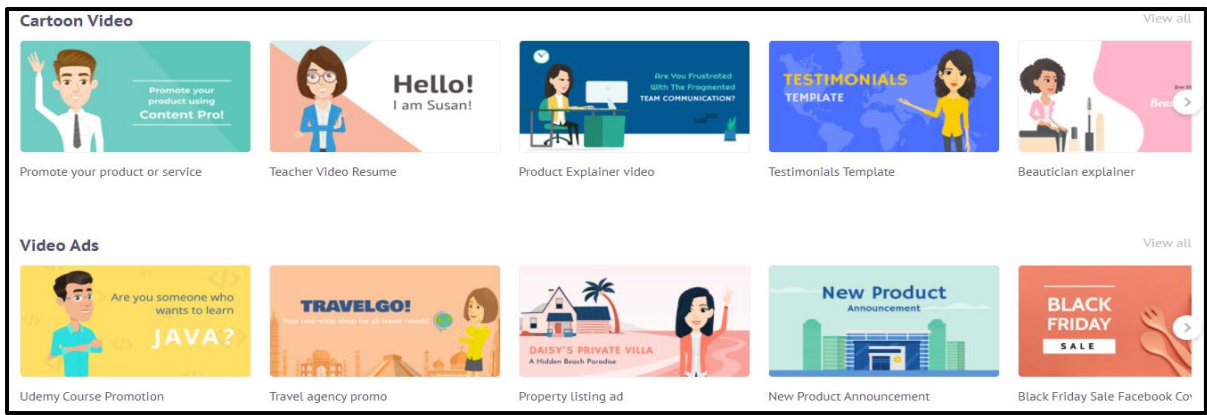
Cartoon Video

View all

Promote your product using Content Pro!

Promote your product or service

Hello! I am Susan!

Teacher Video Resume

Are You Frustrated With The Fragmented TEAM COMMUNICATION?

Product Explainer video

TESTIMONIALS TEMPLATE

Testimonials Template

Beau

Beautician explainer

Video Ads

View all

Are you someone who wants to learn JAVA?

Udemy Course Promotion

TRAVELGO! Your one-stop shop for all travel needs!

Travel agency promo

DAISY'S PRIVATE VILLA A Hidden Beach Paradise

Property listing ad

New Product Announcement

New Product Announcement

BLACK FRIDAY SALE

Black Friday Sale Facebook Co